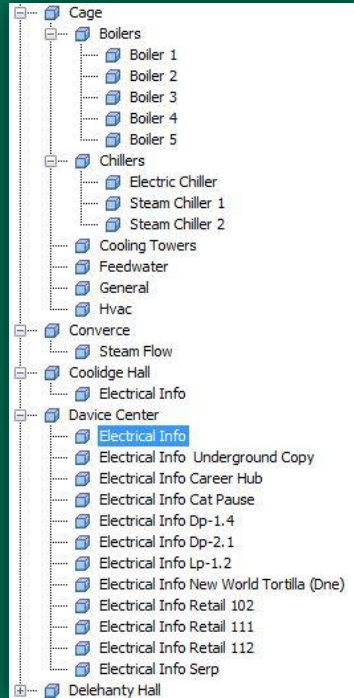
Cage
Boilers
Boiler 1
Boiler 2
Boiler 3
Boiler 4
Boiler 5
Chillers
Electric Chiller
Steam Chiller 1
Steam Chiller 2
Cooling Towers
Feedwater
General
Hvac
Converce
Steam Flow
Coolidge Hall
Electrical Info
Davice Center
Electrical Info
Electrical Info Underground Copy
Electrical Info Career Hub
Electrical Info Cat Pause
Electrical Info Dp-1.4
Electrical Info Dp-2.1
Electrical Info Lp-1.2
Electrical Info New World Tortilla (Dne)
Electrical Info Retail 102
Electrical Info Retail 111
Electrical Info Retail 112
Electrical Info Serp
Delehanty Hall